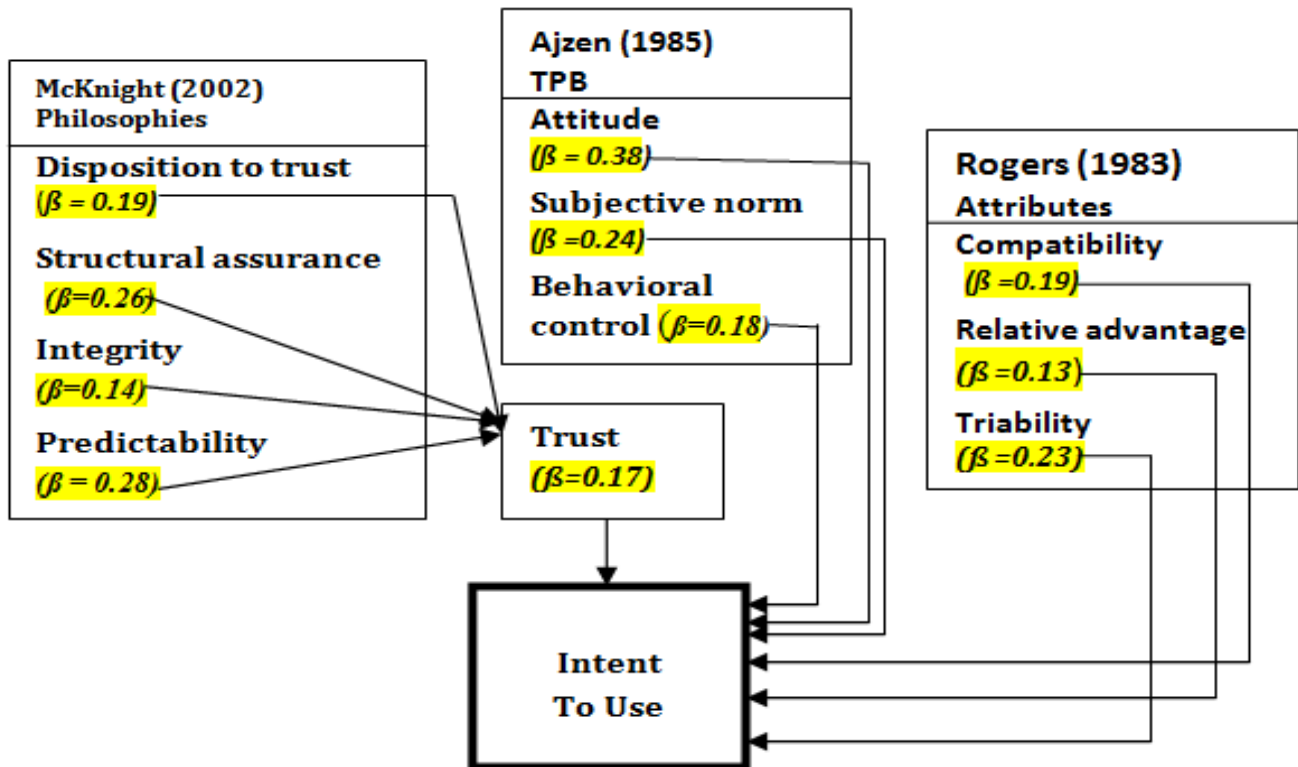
McKnight (2002)
Philosophies

Disposition to trust
($\beta = 0.19$)

Structural assurance
($\beta=0.26$)

Integrity
($\beta=0.14$)

Predictability
($\beta = 0.28$)

Ajzen (1985)
TPB

Attitude
($\beta = 0.38$)

Subjective norm
($\beta =0.24$)

Behavioral control ($\beta=0.18$)

Rogers (1983)
Attributes

Compatibility
($\beta =0.19$)

Relative advantage
($\beta =0.13$)

Triability
($\beta =0.23$)

Trust
($\beta=0.17$)

Intent
To Use